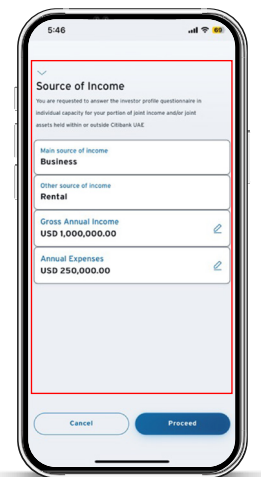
5:46

69

Source of Income

You are requested to answer the investor profile questionnaire in individual capacity for your portion of joint income and/or joint assets held within or outside Citibank UAE

Main source of income
Business

Other source of income
Rental

Gross Annual Income
USD 1,000,000.00

Annual Expenses
USD 250,000.00

Cancel

Proceed